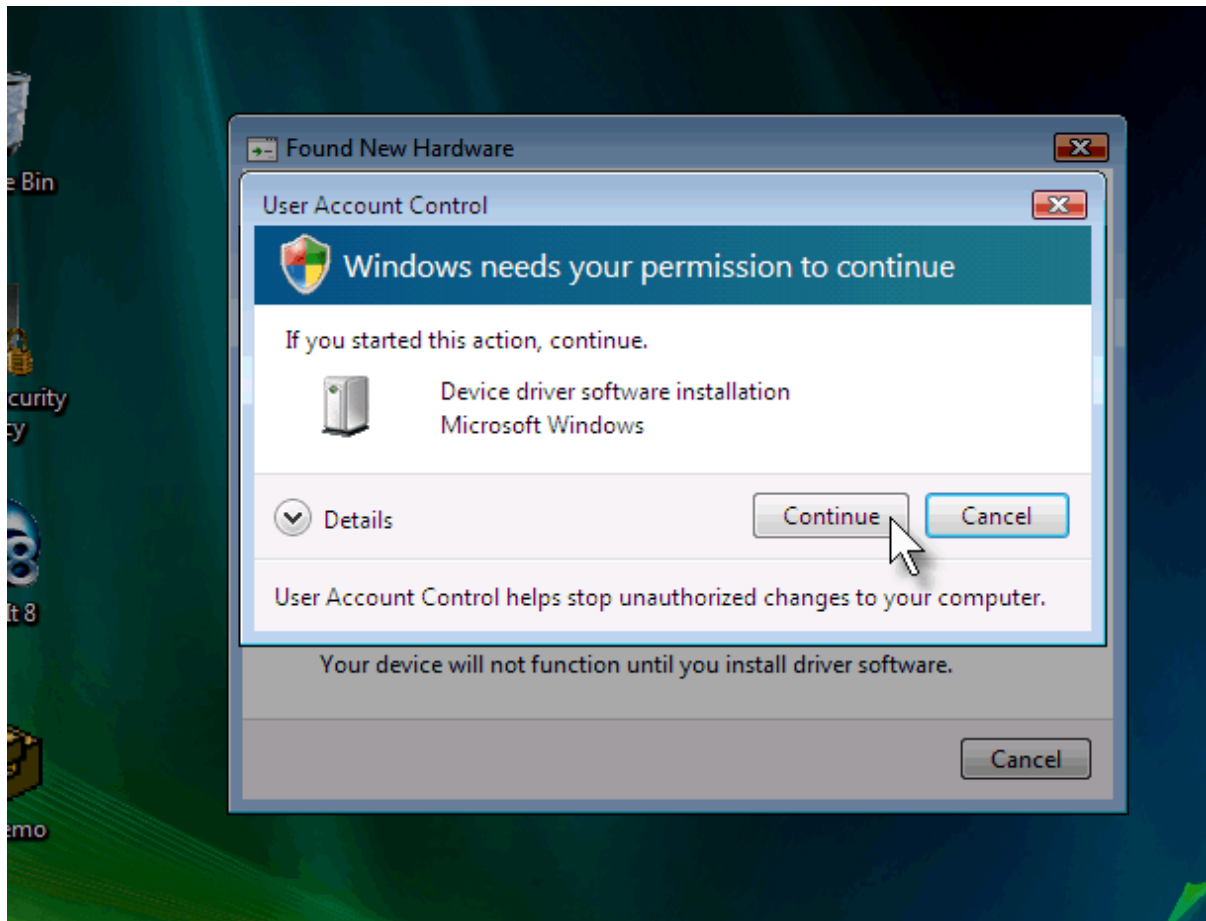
e Bin

curity
ty

it 8

emo

Found New Hardware

User Account Control

Windows needs your permission to continue

If you started this action, continue.

Device driver software installation
Microsoft Windows

Details

Continue

Cancel

User Account Control helps stop unauthorized changes to your computer.

Your device will not function until you install driver software.

Cancel